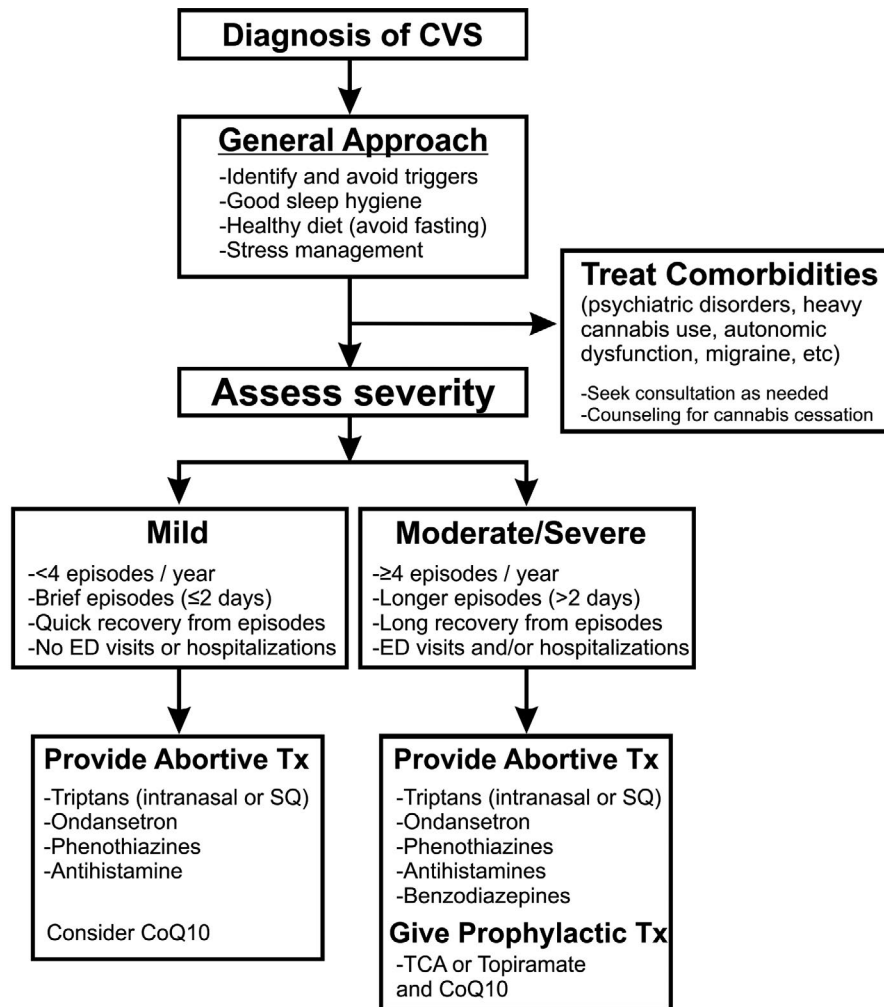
Diagnosis of CVS

General Approach
-Identify and avoid triggers
-Good sleep hygiene
-Healthy diet (avoid fasting)
-Stress management

Treat Comorbidities
(psychiatric disorders, heavy cannabis use, autonomic dysfunction, migraine, etc)
-Seek consultation as needed
-Counseling for cannabis cessation

Assess severity

Mild
-<4 episodes / year
-Brief episodes (≤2 days)
-Quick recovery from episodes
-No ED visits or hospitalizations

Moderate/Severe
-≥4 episodes / year
-Longer episodes (>2 days)
-Long recovery from episodes
-ED visits and/or hospitalizations

Provide Abortive Tx
-Triptans (intranasal or SQ)
-Ondansetron
-Phenothiazines
-Antihistamine

Consider CoQ10

Provide Abortive Tx
-Triptans (intranasal or SQ)
-Ondansetron
-Phenothiazines
-Antihistamines
-Benzodiazepines

Give Prophylactic Tx
-TCA or Topiramate and CoQ10